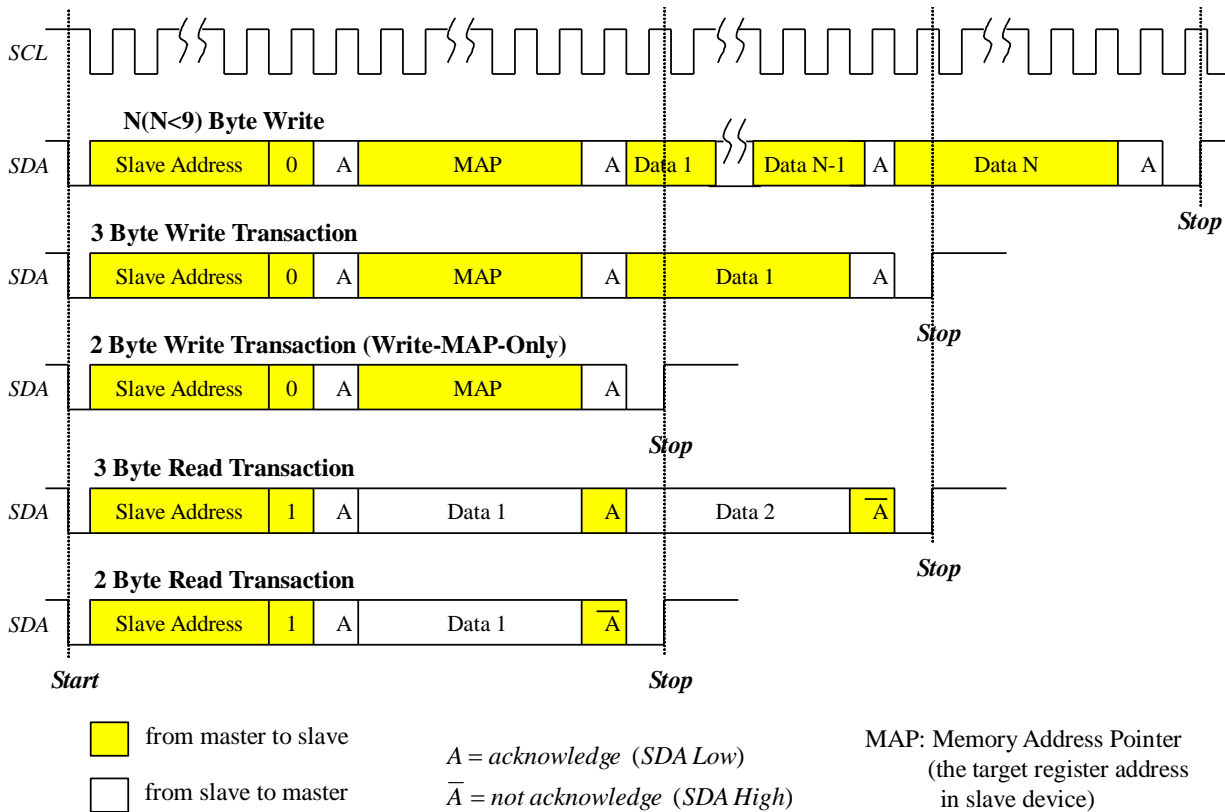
SCL

N(N<9) Byte Write

SDA | Slave Address | 0 | A | MAP | A | Data 1 | Data N-1 | A | Data N | A

Stop

3 Byte Write Transaction

SDA | Slave Address | 0 | A | MAP | A | Data 1 | A

Stop

2 Byte Write Transaction (Write-MAP-Only)

SDA | Slave Address | 0 | A | MAP | A

Stop

3 Byte Read Transaction

SDA | Slave Address | 1 | A | Data 1 | A | Data 2 | $\overline{A}$

Stop

2 Byte Read Transaction

SDA | Slave Address | 1 | A | Data 1 | $\overline{A}$

Start

Stop

from master to slave

from slave to master

$A = acknowledge$ (SDA Low)

$\overline{A} = not\ acknowledge$ (SDA High)

MAP: Memory Address Pointer (the target register address in slave device)